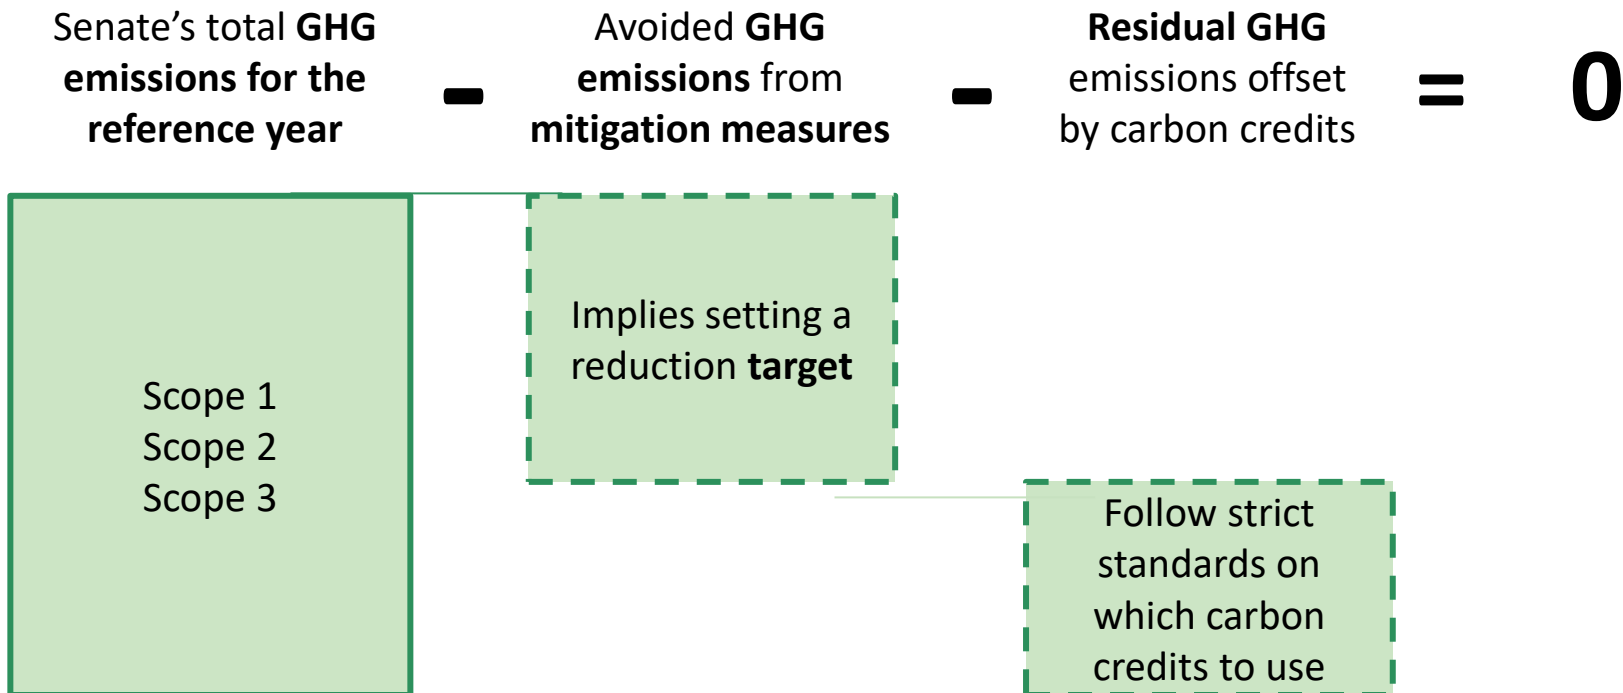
Senate's total **GHG emissions for the reference year** - Avoided **GHG emissions** from **mitigation measures** - **Residual GHG** emissions offset by carbon credits = **0**

Scope 1
Scope 2
Scope 3

Implies setting a reduction **target**

Follow strict standards on which carbon credits to use